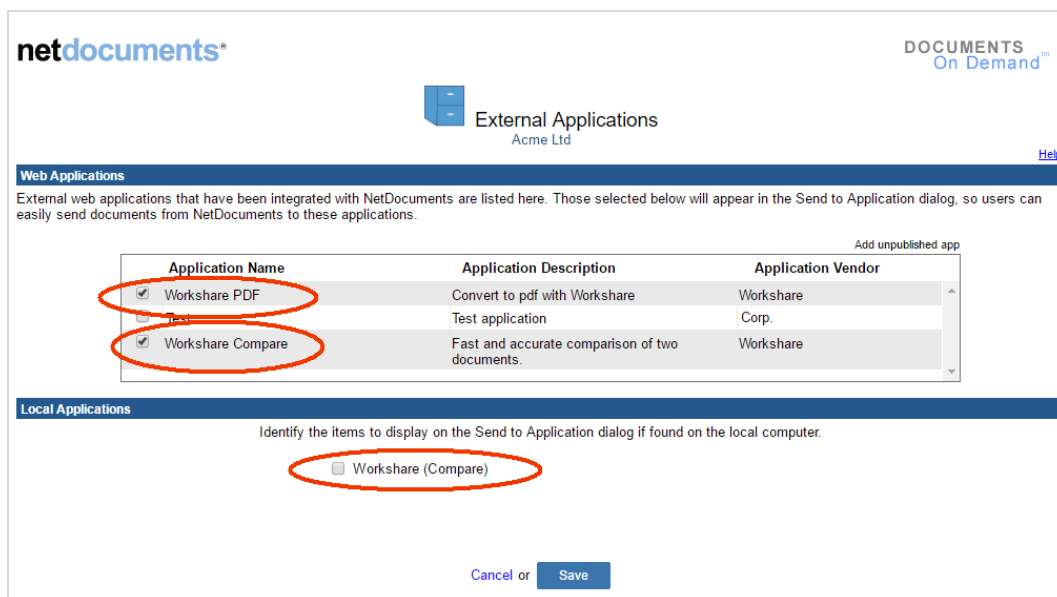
netdocuments®

DOCUMENTS On Demand tm

External Applications
Acme Ltd

Help

Web Applications

External web applications that have been integrated with NetDocuments are listed here. Those selected below will appear in the Send to Application dialog, so users can easily send documents from NetDocuments to these applications.

Add unpublished app

| Application Name | Application Description | Application Vendor |
|---|---|---|
| Workshare PDF | Convert to pdf with Workshare | Workshare |
| Test | Test application | Corp. |
| Workshare Compare | Fast and accurate comparison of two documents. | Workshare |

Local Applications

Identify the items to display on the Send to Application dialog if found on the local computer.

Workshare (Compare)

Cancel or Save